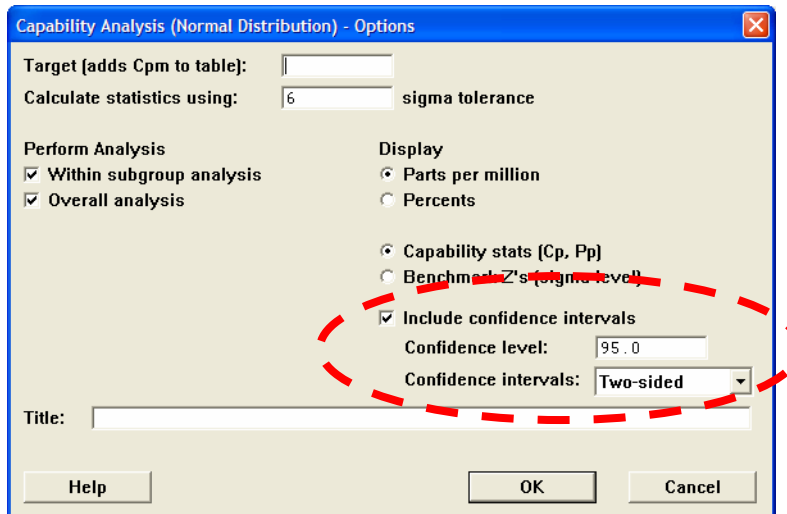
Capability Analysis (Normal Distribution) - Options

Target (adds Cpm to table):
Calculate statistics using: 6 sigma tolerance

Perform Analysis
☑ Within subgroup analysis
☑ Overall analysis

Display
◉ Parts per million
○ Percents

◉ Capability stats (Cp, Pp)
○ Benchmark Z's (sigma level)

☑ Include confidence intervals
Confidence level: 95.0
Confidence intervals: Two-sided

Title:

Help
OK
Cancel